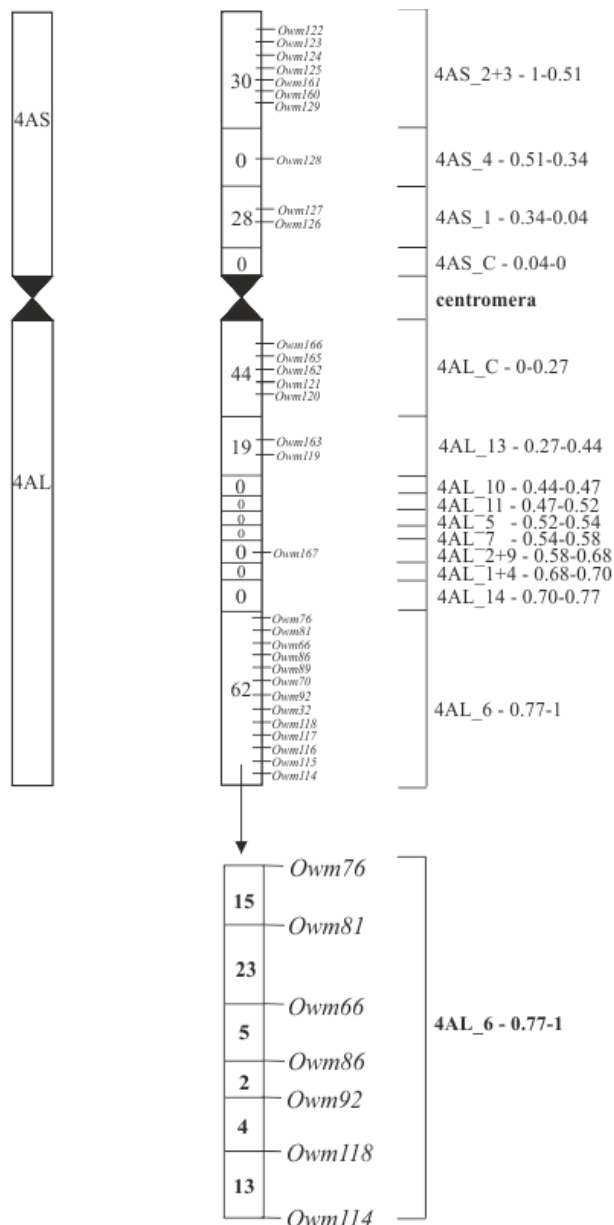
4AS

4AL

30 Owm122 Owm123 Owm124 Owm125 Owm161 Owm160 Owm129

0 Owm128

28 Owm127 Owm126

0

44 Owm166 Owm165 Owm162 Owm121 Owm120

19 Owm163 Owm119

0

0

0

0

0 Owm167

0

0

62 Owm76 Owm81 Owm66 Owm86 Owm89 Owm70 Owm92 Owm32 Owm118 Owm117 Owm116 Owm115 Owm114

4AS_2+3 - 1-0.51

4AS_4 - 0.51-0.34

4AS_1 - 0.34-0.04

4AS_C - 0.04-0

centromera

4AL_C - 0-0.27

4AL_13 - 0.27-0.44

4AL_10 - 0.44-0.47
4AL_11 - 0.47-0.52
4AL_5 - 0.52-0.54
4AL_7 - 0.54-0.58
4AL_2+9 - 0.58-0.68
4AL_1+4 - 0.68-0.70
4AL_14 - 0.70-0.77

4AL_6 - 0.77-1

Owm76
15
Owm81
23
Owm66
5
Owm86
2
Owm92
4
Owm118
13
Owm114

4AL_6 - 0.77-1